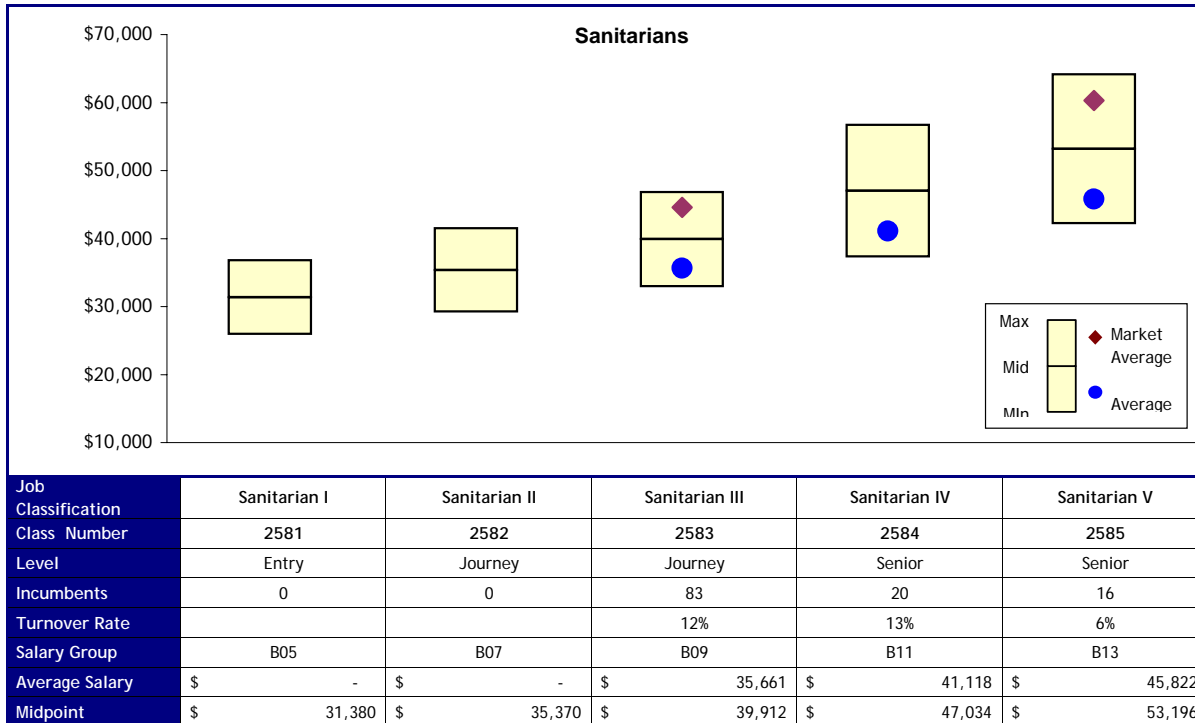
Sanitarians

$70,000
$60,000
$50,000
$40,000
$30,000
$20,000
$10,000

Max
Mid
Min
Market Average
Average

| Job Classification | Sanitarian I | Sanitarian II | Sanitarian III | Sanitarian IV | Sanitarian V |
|---|---|---|---|---|---|
| Class Number | 2581 | 2582 | 2583 | 2584 | 2585 |
| Level | Entry | Journey | Journey | Senior | Senior |
| Incumbents | 0 | 0 | 83 | 20 | 16 |
| Turnover Rate | | | 12% | 13% | 6% |
| Salary Group | B05 | B07 | B09 | B11 | B13 |
| Average Salary | $ - | $ - | $ 35,661 | $ 41,118 | $ 45,822 |
| Midpoint | $ 31,380 | $ 35,370 | $ 39,912 | $ 47,034 | $ 53,196 |